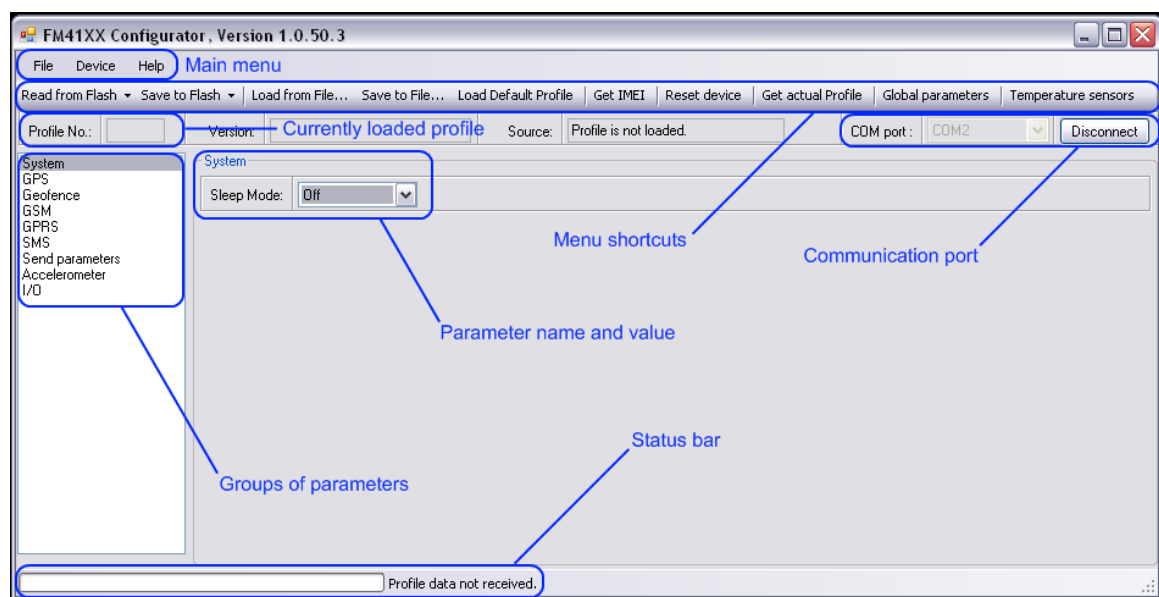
FM41XX Configurator, Version 1.0.50.3

File Device Help Main menu

Read from Flash ▾ Save to Flash ▾ | Load from File... Save to File... Load Default Profile | Get IMEI | Reset device | Get actual Profile | Global parameters | Temperature sensors

Profile No.: Version: Currently loaded profile Source: Profile is not loaded. COM port : COM2 Disconnect

System
GPS
Geofence
GSM
GPRS
SMS
Send parameters
Accelerometer
I/O

System

Sleep Mode: Off

Menu shortcuts

Communication port

Parameter name and value

Status bar

Groups of parameters

Profile data not received.